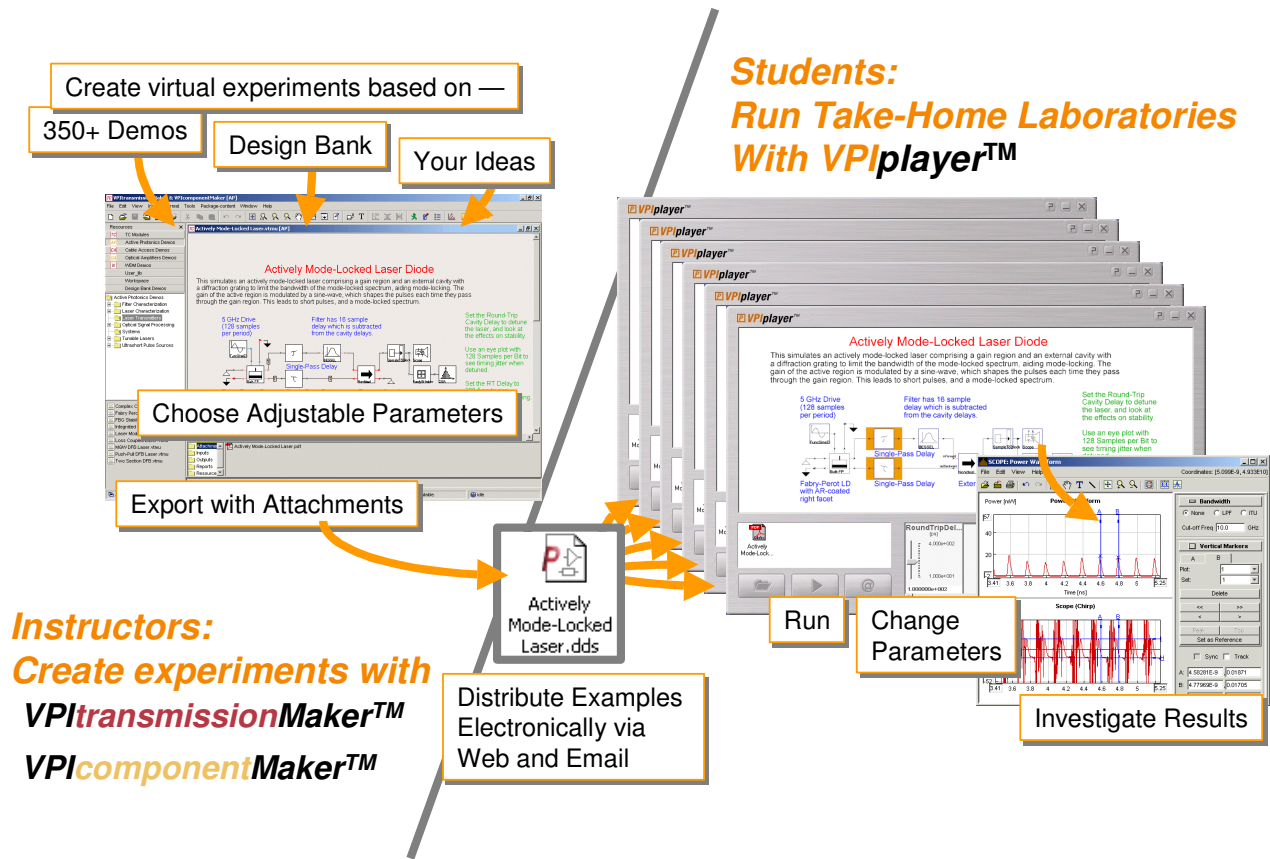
Create virtual experiments based on —

350+ Demos

Design Bank

Your Ideas

Actively Mode-Locked Laser Diode

This simulates an actively mode-locked laser comprising a gain region and an external cavity with a diffraction grating to limit the bandwidth of the mode-locked spectrum, aiding mode-locking. The gain of the active region is modulated by a sine-wave, which shapes the pulses each time they pass through the gain region. This leads to short pulses, and a mode-locked spectrum.

Choose Adjustable Parameters

Export with Attachments

Students:
Run Take-Home Laboratories
With VPIplayer™

VPIplayer™

Actively Mode-Locked Laser Diode

This simulates an actively mode-locked laser comprising a gain region and an external cavity with a diffraction grating to limit the bandwidth of the mode-locked spectrum, aiding mode-locking. The gain of the active region is modulated by a sine-wave, which shapes the pulses each time they pass through the gain region. This leads to short pulses, and a mode-locked spectrum.

5 GHz Drive (128 samples per period)

Filter has 16 sample delay which is subtracted from the cavity delays.

Set the Round-Trip Cavity Delay to detune the laser, and look at the effects on stability.

Use an eye plot with 128 Samples per Bit to see timing jitter when detuned.

Single-Pass Delay

Fabry-Perot LD with AR-coated right facet

Single-Pass Delay

SCOPE: Power Waveform

Power [mW]

Time (ns)

Scope (Chirp)

Bandwidth

None LPF ITU

Cut-off Freq 10.0 GHz

Vertical Markers

Plot:

Set:

Delete

Set as Reference

Sync Track

Actively Mode-Lock...

RoundTripDel...

Actively Mode-Locked Laser.dds

Run

Change Parameters

Investigate Results

Instructors:
Create experiments with
VPItransmissionMaker™
VPIcomponentMaker™

Distribute Examples Electronically via Web and Email